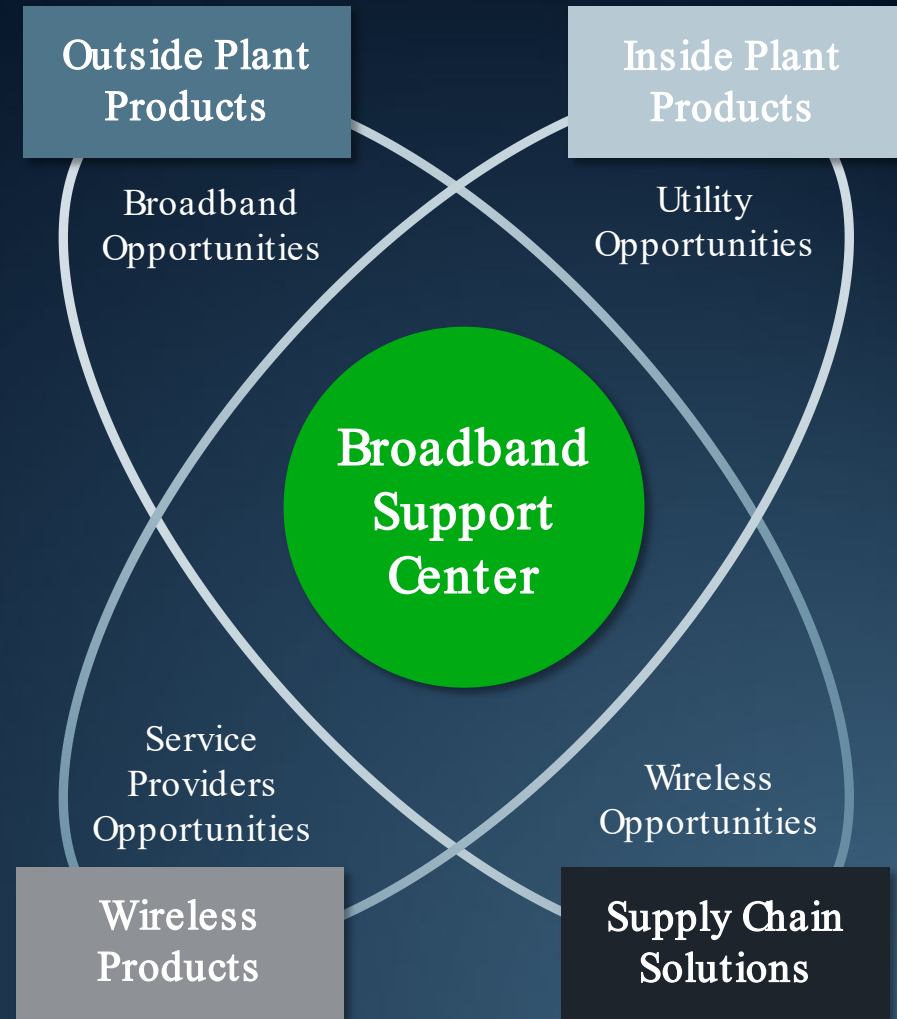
Outside Plant Products

Inside Plant Products

Broadband Opportunities

Utility Opportunities

Broadband Support Center

Service Providers Opportunities

Wireless Opportunities

Wireless Products

Supply Chain Solutions